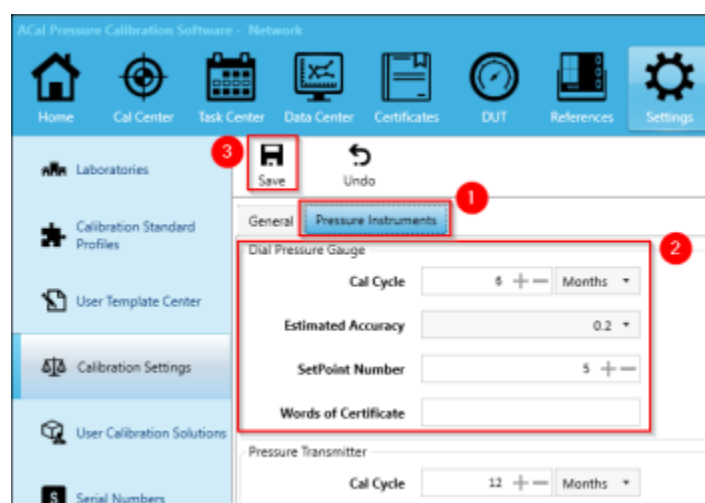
ACal Pressure Calibration Software - Network

Home
Cal Center
Task Center
Data Center
Certificates
DUT
References
Settings

Laboratories
Calibration Standard Profiles
User Template Center
Calibration Settings
User Calibration Solutions
Serial Numbers

3
Save
Undo

General
Pressure Instruments
1

Dial Pressure Gauge
2

| Cal Cycle | 6 + − | Months ▾ |
|---|---|---|
| Estimated Accuracy | 0.2 ▾ | |
| SetPoint Number | 5 + − | |
| Words of Certificate | | |

Pressure Transmitter

| Cal Cycle | 12 + − | Months ▾ |
|---|---|---|